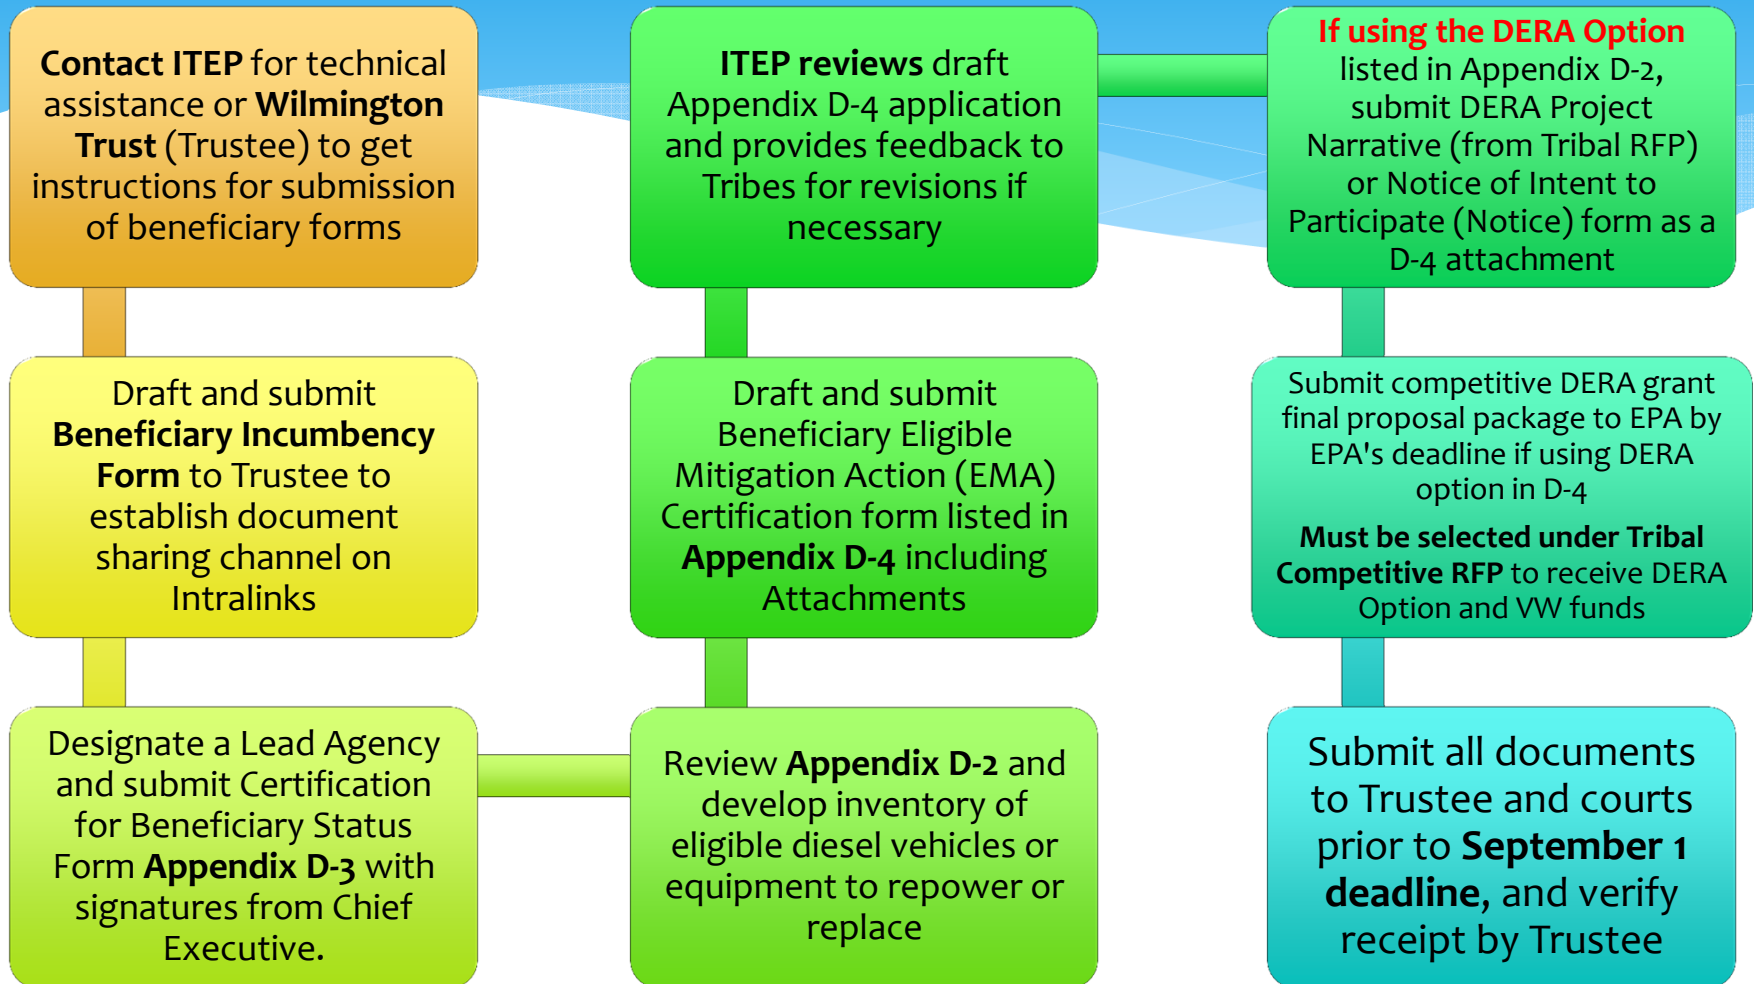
Contact ITEP for technical assistance or Wilmington Trust (Trustee) to get instructions for submission of beneficiary forms

Draft and submit Beneficiary Incumbency Form to Trustee to establish document sharing channel on Intralinks

Designate a Lead Agency and submit Certification for Beneficiary Status Form Appendix D-3 with signatures from Chief Executive.

ITEP reviews draft Appendix D-4 application and provides feedback to Tribes for revisions if necessary

Draft and submit Beneficiary Eligible Mitigation Action (EMA) Certification form listed in Appendix D-4 including Attachments

Review Appendix D-2 and develop inventory of eligible diesel vehicles or equipment to repower or replace

If using the DERA Option listed in Appendix D-2, submit DERA Project Narrative (from Tribal RFP) or Notice of Intent to Participate (Notice) form as a D-4 attachment

Submit competitive DERA grant final proposal package to EPA by EPA's deadline if using DERA option in D-4

Must be selected under Tribal Competitive RFP to receive DERA Option and VW funds

Submit all documents to Trustee and courts prior to September 1 deadline, and verify receipt by Trustee